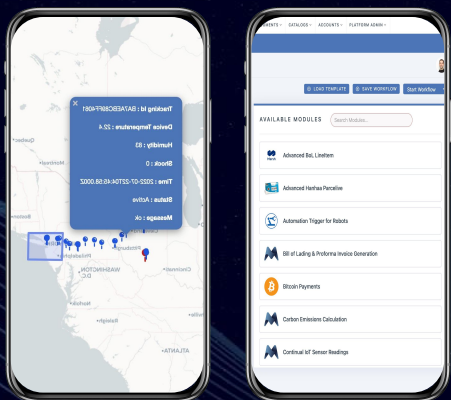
Tracking Id : 8A7AEBC9B0F4061
Device Temperature : 22.4
Humidity : 83
Shock : 0
Time : 2022-07-22T04:49:56.000Z
Status : Active
Message : ok

WASHINGTON D.C.
ATLANTA

ENTS ▾ CATALOGS ▾ ACCOUNTS ▾ PLATFORM ADMIN ▾

LOAD TEMPLATE
SAVE WORKFLOW
Start Workflow

AVAILABLE MODULES
Search Modules...

Advanced Bai, Linetem
Advanced Hanhaa Perceive
Automation Trigger for Robots
Bill of Lading & Proforma Invoice Generation
Bitcoin Payments
Carbon Emissions Calculation
Continual IoT Sensor Readings